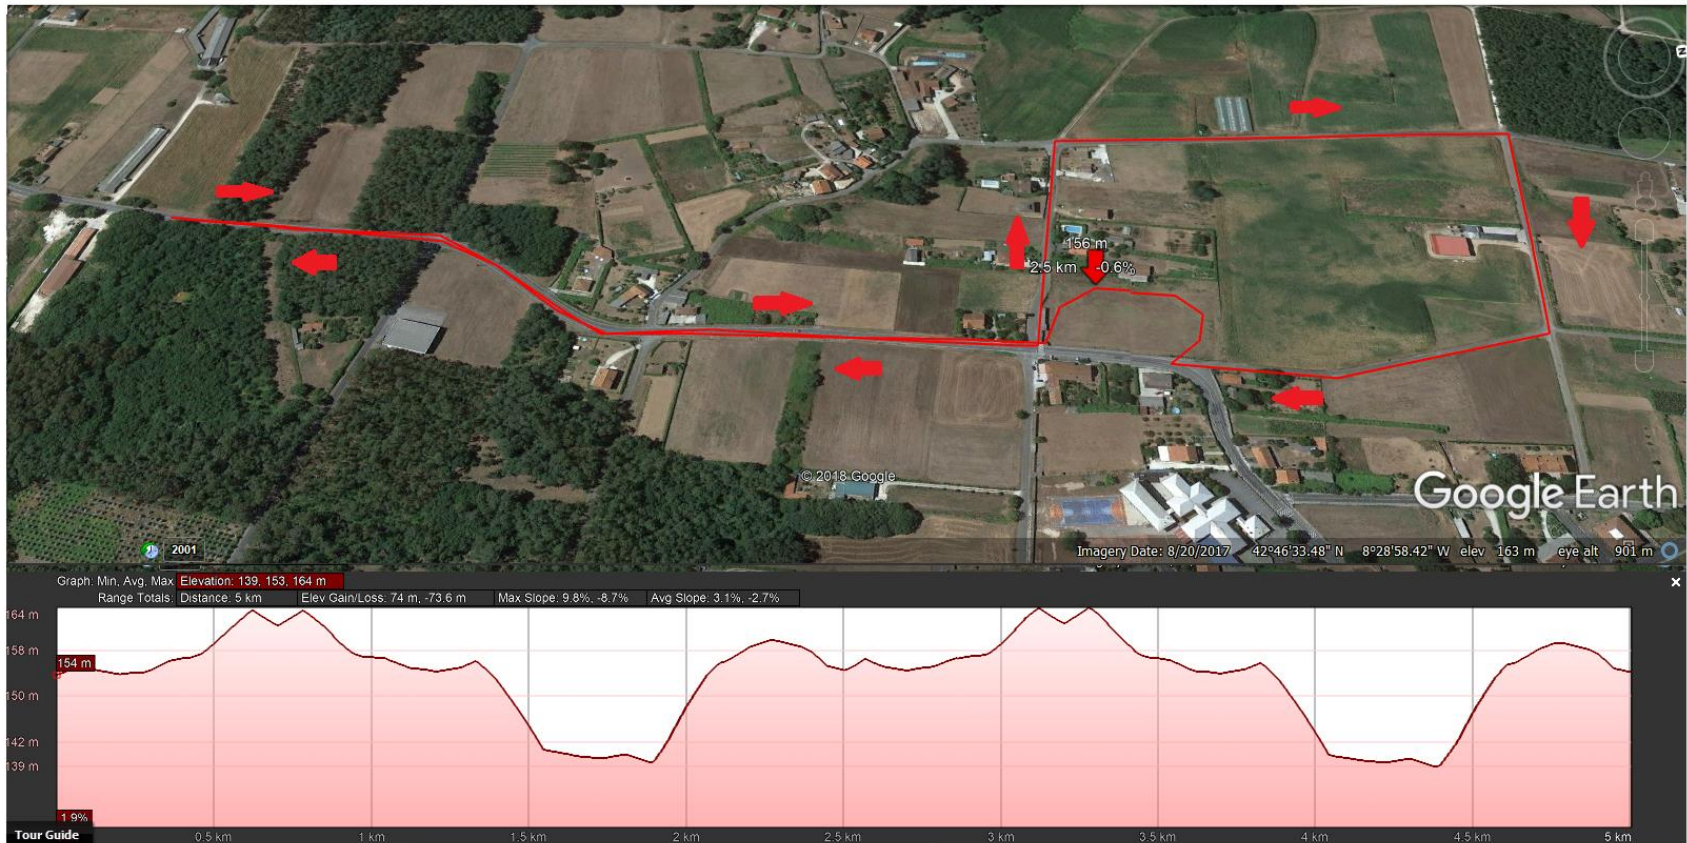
156 m
2.5 km -0.6%
© 2018 Google
Google Earth
2001
Imagery Date: 8/20/2017 42°46'33.48" N 8°28'58.42" W elev 163 m eye alt 901 m
Graph: Min, Avg, Max Elevation: 139, 153, 164 m
Range Totals: Distance: 5 km Elev Gain/Loss: 74 m, -73.6 m Max Slope: 9.8%, -8.7% Avg Slope: 3.1%, -2.7%
×
164 m
158 m
154 m
150 m
142 m
139 m
1.9%
Tour Guide
0.5 km
1 km
1.5 km
2 km
2.5 km
3 km
3.5 km
4 km
4.5 km
5 km